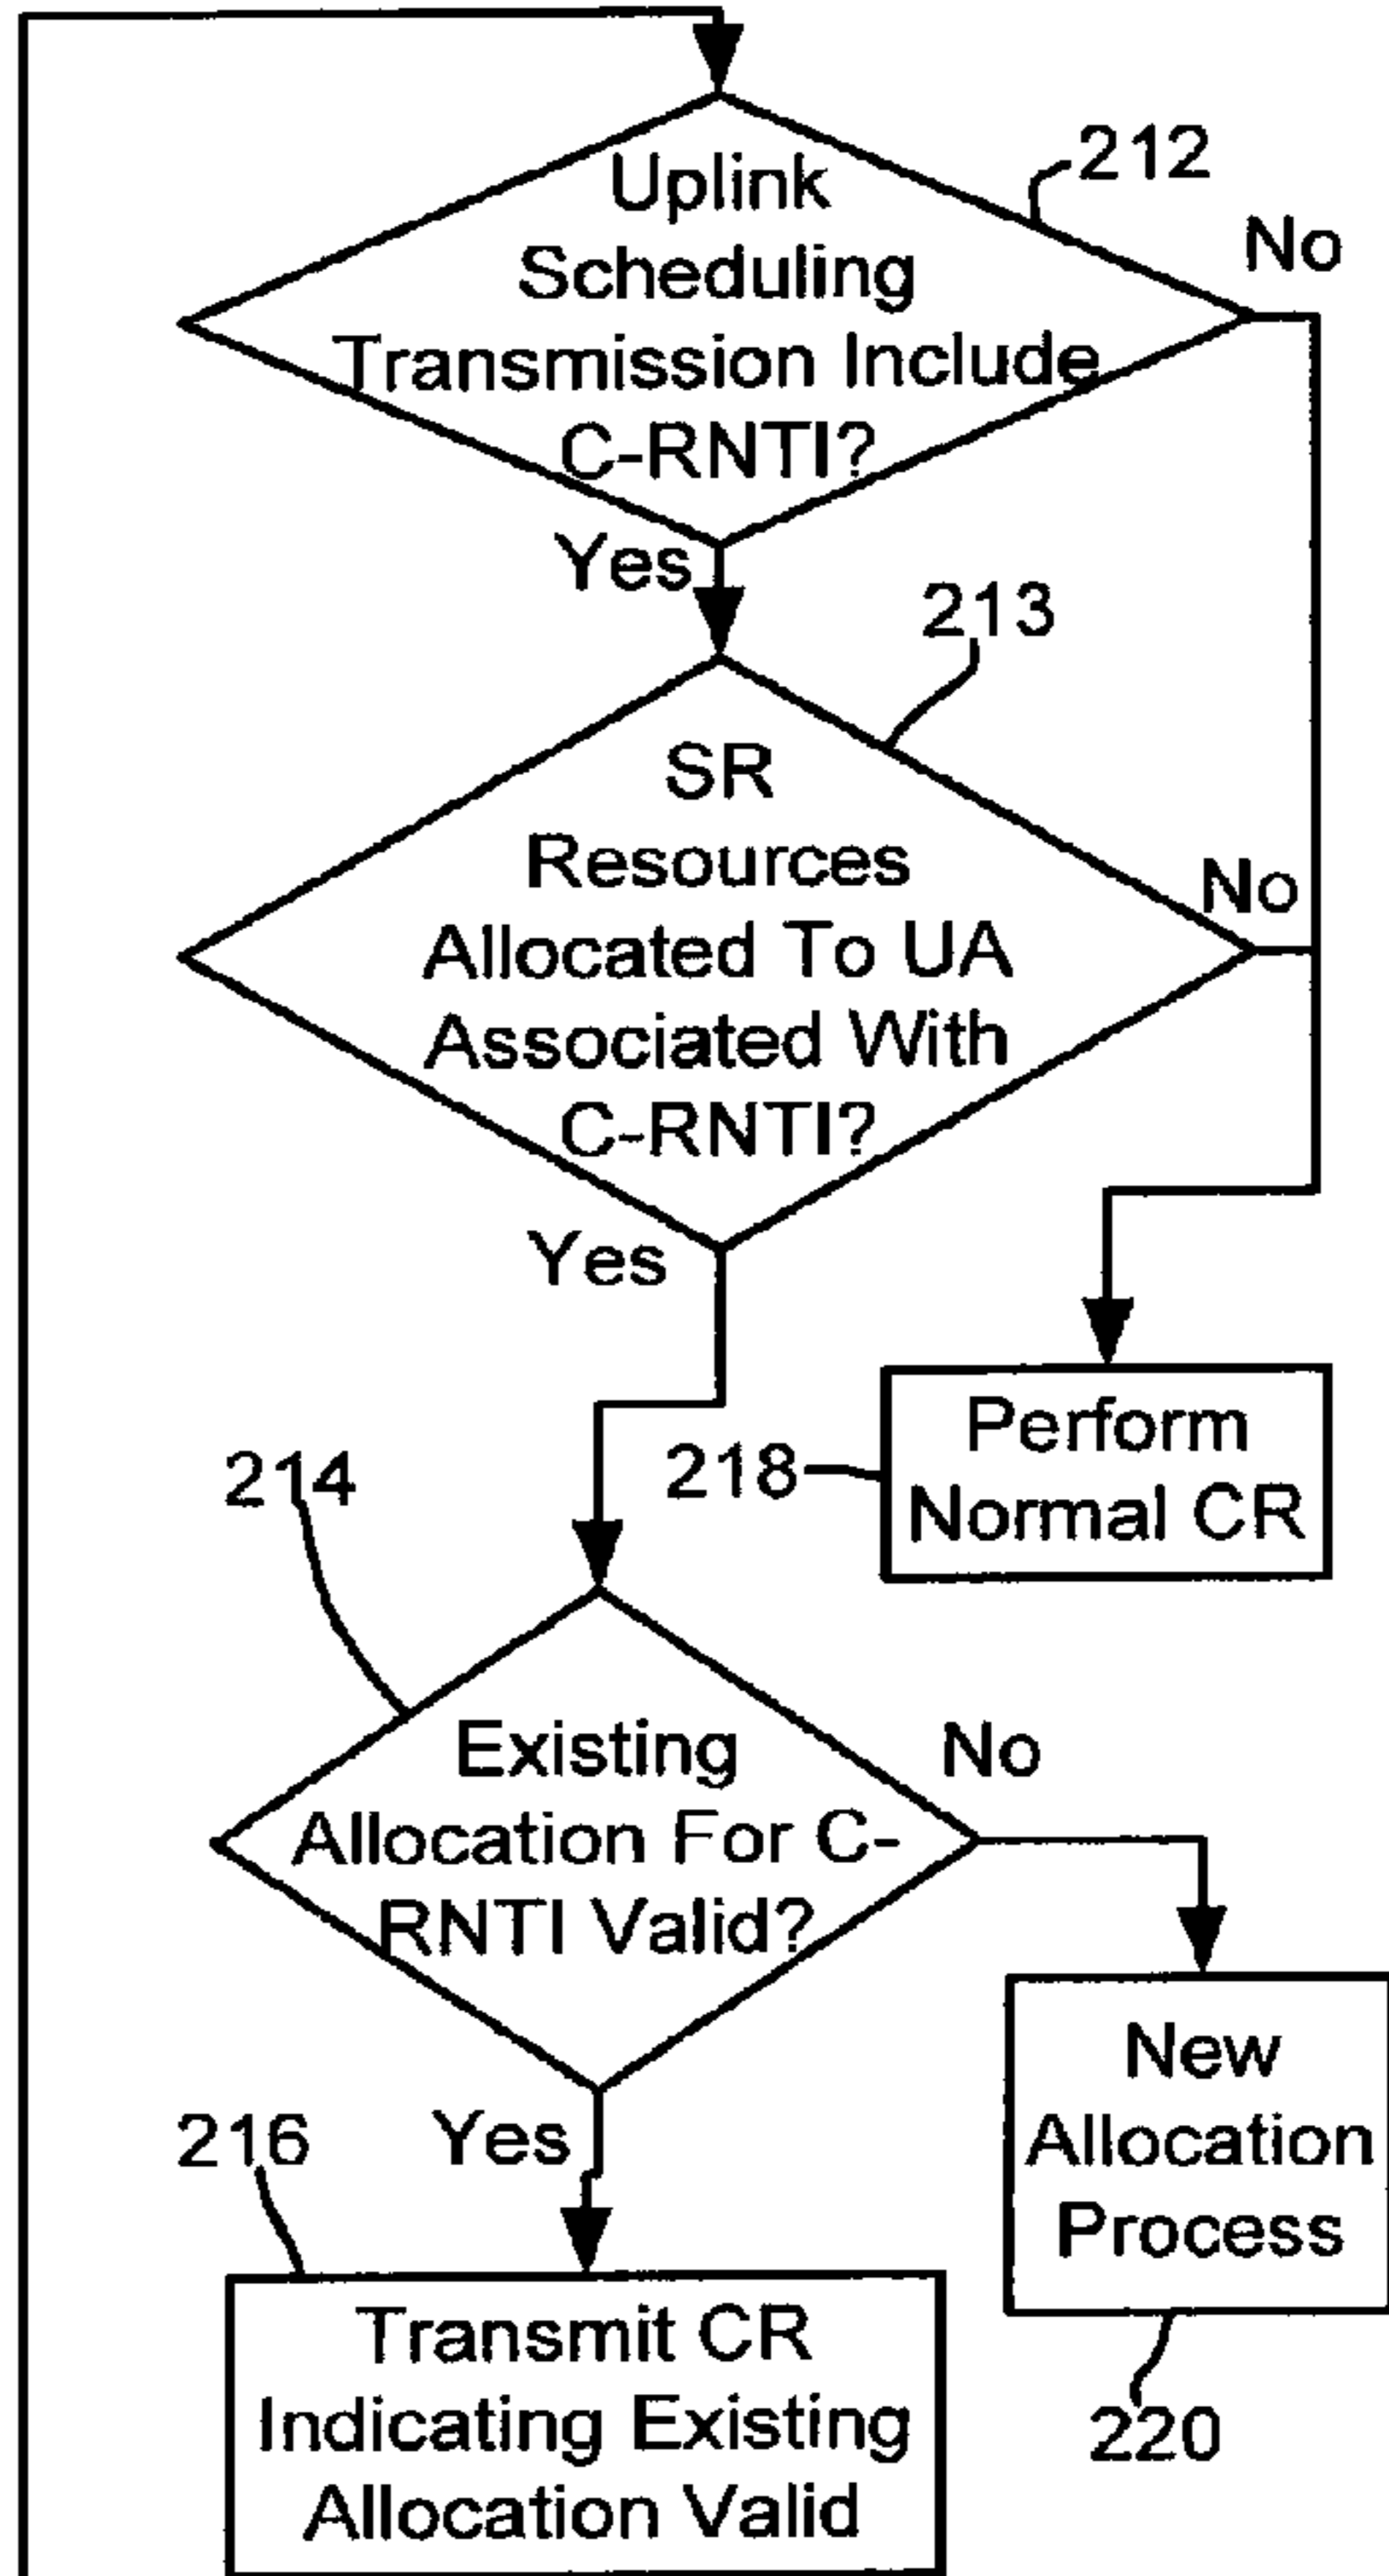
Uplink Scheduling Transmission Include C-RNTI?

212

No

Yes

213

SR Resources Allocated To UA Associated With C-RNTI?

No

Yes

218

Perform Normal CR

214

Existing Allocation For C-RNTI Valid?

No

New Allocation Process

220

216

Yes

Transmit CR Indicating Existing Allocation Valid